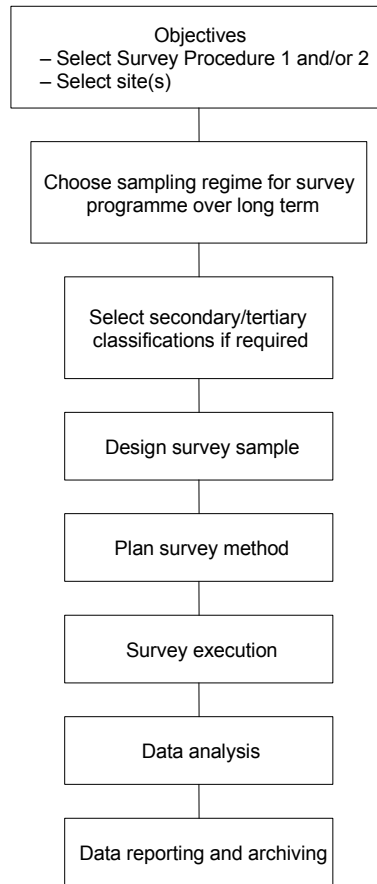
Objectives
– Select Survey Procedure 1 and/or 2
– Select site(s)

Choose sampling regime for survey programme over long term

Select secondary/tertiary classifications if required

Design survey sample

Plan survey method

Survey execution

Data analysis

Data reporting and archiving